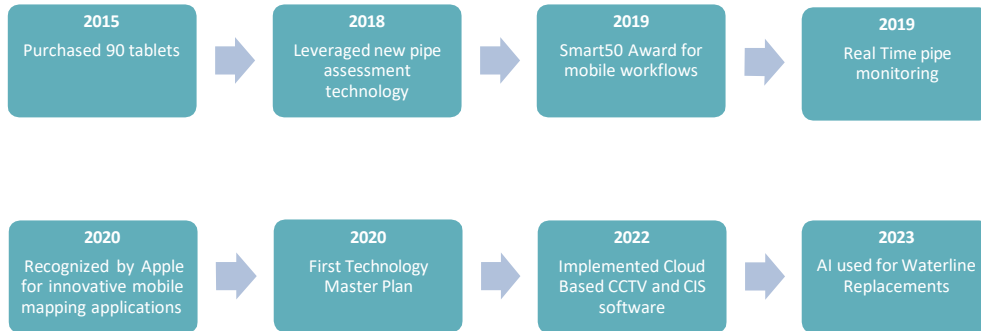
2015
Purchased 90 tablets

2018
Leveraged new pipe assessment technology

2019
Smart50 Award for mobile workflows

2019
Real Time pipe monitoring

2020
Recognized by Apple for innovative mobile mapping applications

2020
First Technology Master Plan

2022
Implemented Cloud Based CCTV and CIS software

2023
AI used for Waterline Replacements